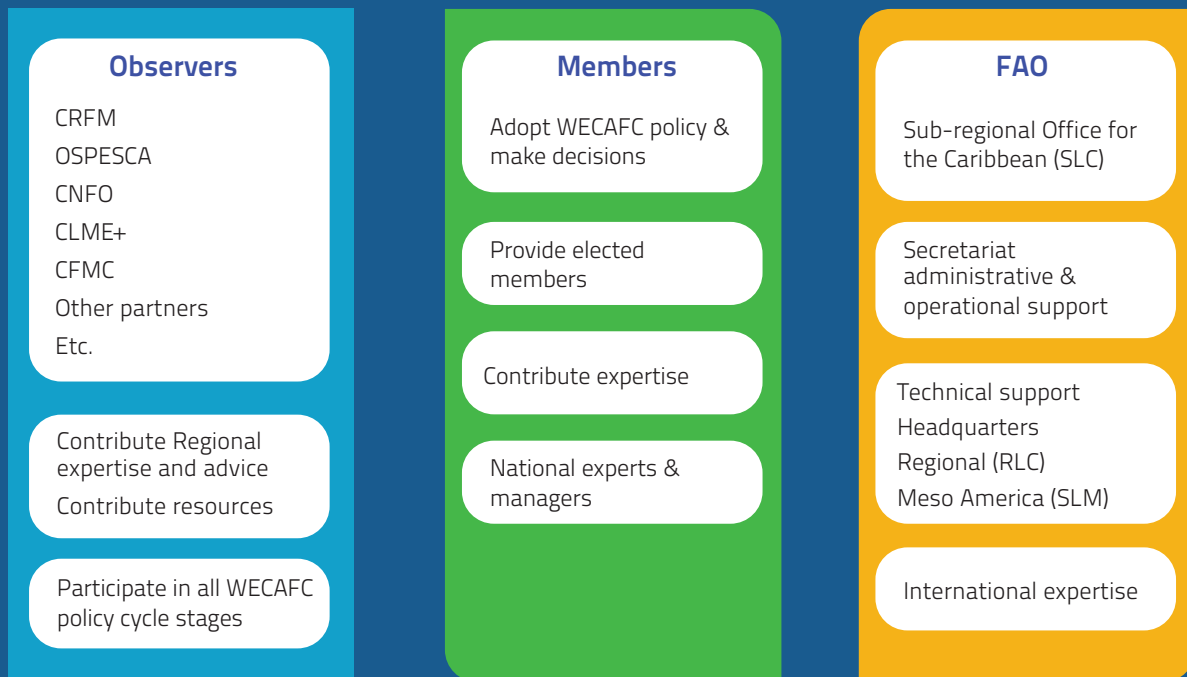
Observers

CRFM
OSPESCA
CNFO
CLME+
CFMC
Other partners
Etc.

Contribute Regional expertise and advice
Contribute resources

Participate in all WECAFC policy cycle stages

Members

Adopt WECAFC policy & make decisions

Provide elected members

Contribute expertise

National experts & managers

FAO

Sub-regional Office for the Caribbean (SLC)

Secretariat administrative & operational support

Technical support
Headquarters
Regional (RLC)
Meso America (SLM)

International expertise